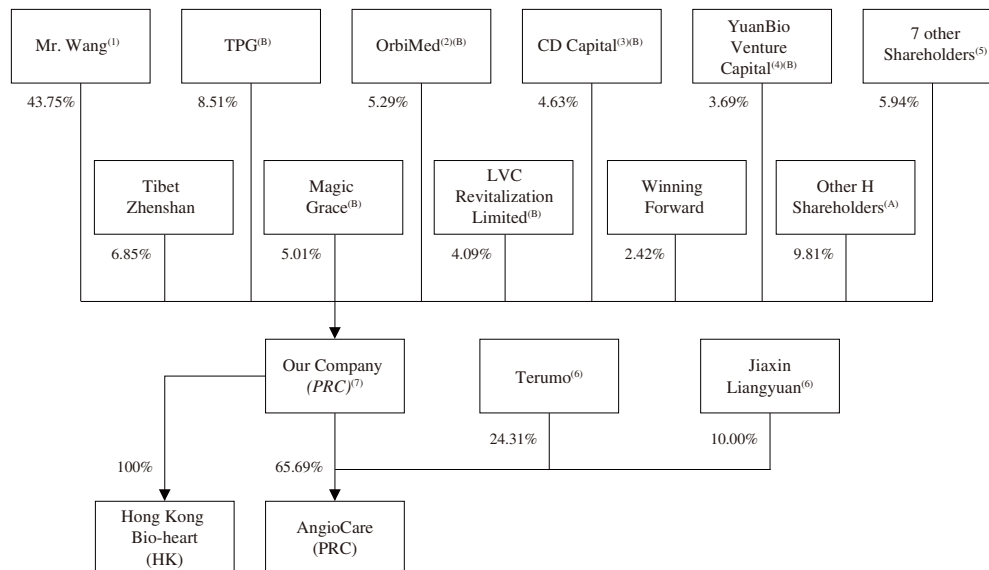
Mr. Wang$^{(1)}$

43.75%

TPG$^{(B)}$

8.51%

OrbiMed$^{(2)(B)}$

5.29%

CD Capital$^{(3)(B)}$

4.63%

YuanBio Venture Capital$^{(4)(B)}$

3.69%

7 other Shareholders$^{(5)}$

5.94%

Tibet Zhenshan

6.85%

Magic Grace$^{(B)}$

5.01%

LVC Revitalization Limited$^{(B)}$

4.09%

Winning Forward

2.42%

Other H Shareholders$^{(A)}$

9.81%

Our Company *(PRC)*$^{(7)}$

Terumo$^{(6)}$

Jiaxin Liangyuan$^{(6)}$

24.31%

10.00%

100%

65.69%

Hong Kong Bio-heart (HK)

AngioCare (PRC)